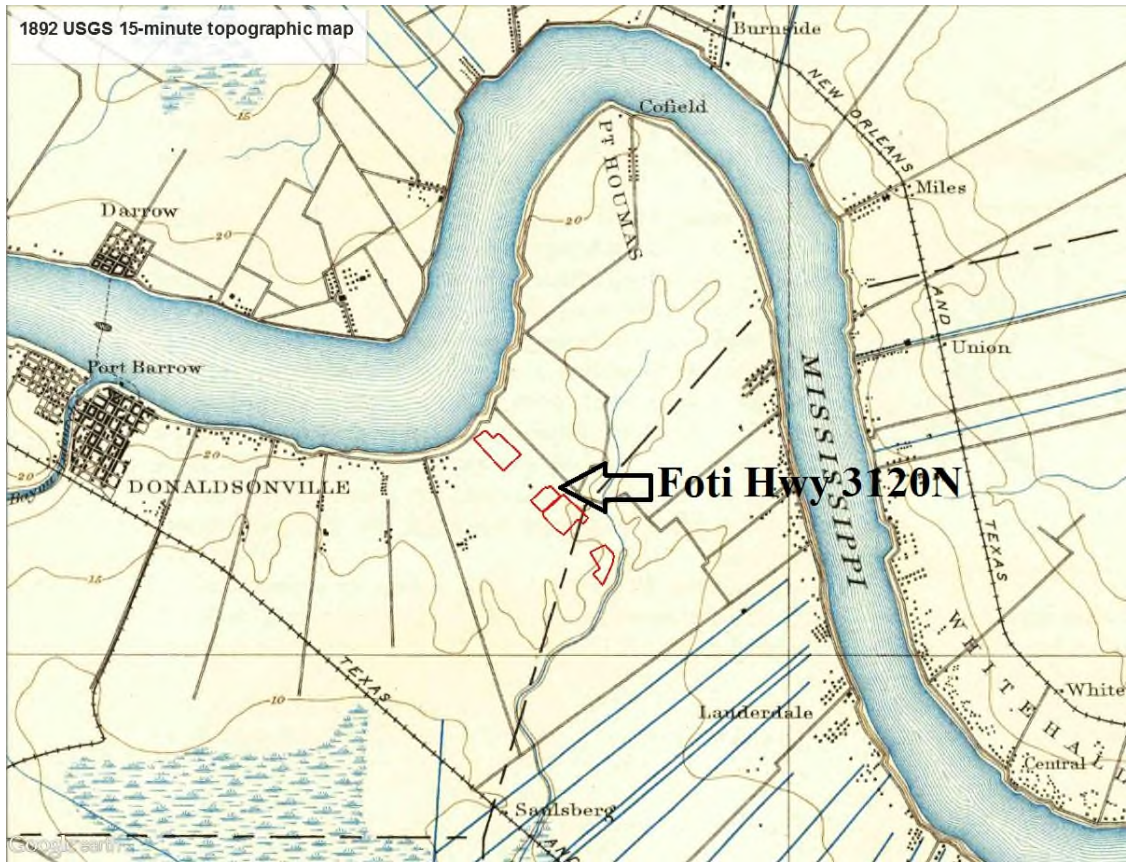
1892 USGS 15-minute topographic map

Burnside

NEW ORLEANS

Cofield

PT HOUMAS

Miles

Darrow

20

15

20

AND

Union

MISSISSIPPI

Port Barrow

DONALDSONVILLE

Bayou

20

Foti Hwy 3120N

TEXAS

15

TEXAS

10

WHITEHALL

White

Lauderdale

Central

Saulsberg

Google earth